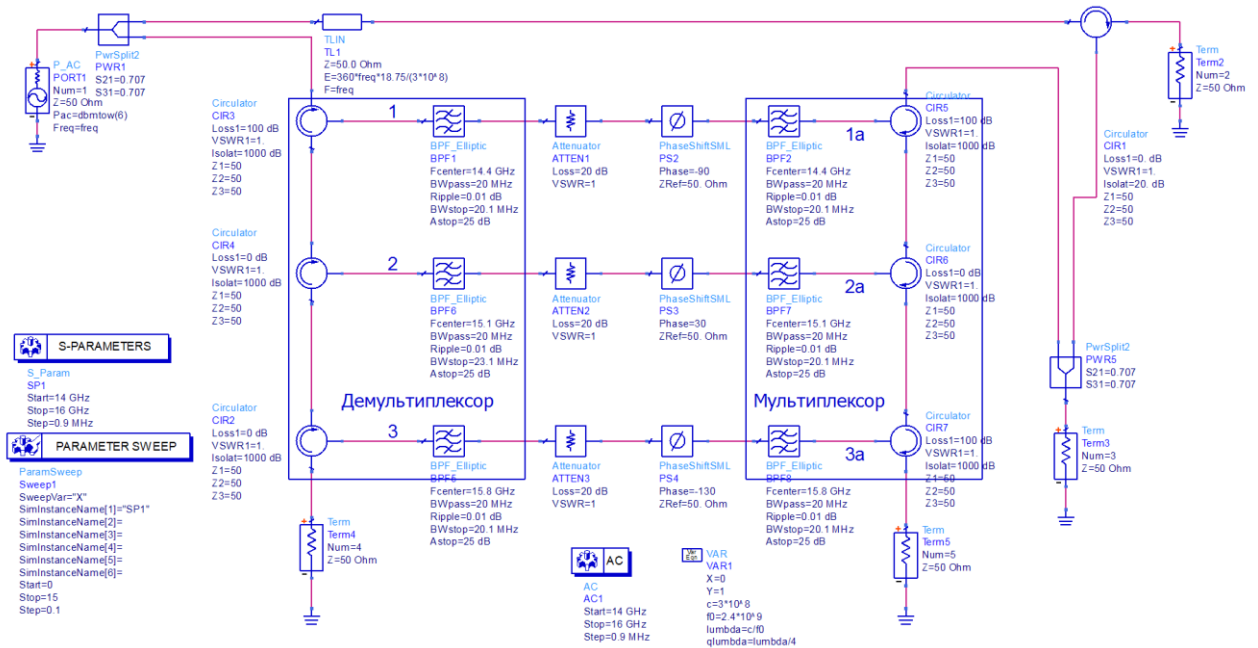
P_AC
PORT1
Num=1
Z=50 Ohm
Pac=dbmtow(6)
Freq=freq

PwrSplit2
PWR1
S21=0.707
S31=0.707

TLIN
TL1
Z=50.0 Ohm
E=360*freq*18.75/(3*10^8)
F=freq

Term
Term2
Num=2
Z=50 Ohm

Circulator
CIR3
Loss1=100 dB
VSWR1=1.
Isolat=1000 dB
Z1=50
Z2=50
Z3=50

1

BPF_Elliptic
BPF1
Fcenter=14.4 GHz
BWpass=20 MHz
Ripple=0.01 dB
BWstop=20.1 MHz
Astop=25 dB

Attenuator
ATTEN1
Loss=20 dB
VSWR=1

PhaseShiftSML
PS2
Phase=-90
ZRef=50. Ohm

BPF_Elliptic
BPF2
Fcenter=14.4 GHz
BWpass=20 MHz
Ripple=0.01 dB
BWstop=20.1 MHz
Astop=25 dB

1a

Circulator
CIR5
Loss1=100 dB
VSWR1=1.
Isolat=1000 dB
Z1=50
Z2=50
Z3=50

Circulator
CIR1
Loss1=0. dB
VSWR1=1.
Isolat=20. dB
Z1=50
Z2=50
Z3=50

Circulator
CIR4
Loss1=0 dB
VSWR1=1.
Isolat=1000 dB
Z1=50
Z2=50
Z3=50

2

BPF_Elliptic
BPF6
Fcenter=15.1 GHz
BWpass=20 MHz
Ripple=0.01 dB
BWstop=23.1 MHz
Astop=25 dB

Attenuator
ATTEN2
Loss=20 dB
VSWR=1

PhaseShiftSML
PS3
Phase=30
ZRef=50. Ohm

BPF_Elliptic
BPF7
Fcenter=15.1 GHz
BWpass=20 MHz
Ripple=0.01 dB
BWstop=20.1 MHz
Astop=25 dB

2a

Circulator
CIR6
Loss1=0 dB
VSWR1=1.
Isolat=1000 dB
Z1=50
Z2=50
Z3=50

S-PARAMETERS
S_Param
SP1
Start=14 GHz
Stop=16 GHz
Step=0.9 MHz

PwrSplit2
PWR5
S21=0.707
S31=0.707

Демультиплексор

Мультиплексор

PARAMETER SWEEP
ParamSweep
Sweep1
SweepVar="X"
SimInstanceName[1]="SP1"
SimInstanceName[2]=
SimInstanceName[3]=
SimInstanceName[4]=
SimInstanceName[5]=
SimInstanceName[6]=
Start=0
Stop=15
Step=0.1

Circulator
CIR2
Loss1=0 dB
VSWR1=1.
Isolat=1000 dB
Z1=50
Z2=50
Z3=50

3

BPF_Elliptic
BPF5
Fcenter=15.8 GHz
BWpass=20 MHz
Ripple=0.01 dB
BWstop=20.1 MHz
Astop=25 dB

Attenuator
ATTEN3
Loss=20 dB
VSWR=1

PhaseShiftSML
PS4
Phase=-130
ZRef=50. Ohm

BPF_Elliptic
BPF8
Fcenter=15.8 GHz
BWpass=20 MHz
Ripple=0.01 dB
BWstop=20.1 MHz
Astop=25 dB

3a

Circulator
CIR7
Loss1=100 dB
VSWR1=1.
Isolat=1000 dB
Z1=50
Z2=50
Z3=50

Term
Term3
Num=3
Z=50 Ohm

Term
Term4
Num=4
Z=50 Ohm

AC
AC
AC1
Start=14 GHz
Stop=16 GHz
Step=0.9 MHz

Var Eqn
VAR
VAR1
X=0
Y=1
c=3*10^8
f0=2.4*10^9
lumbda=c/f0
qlumbda=lumbda/4

Term
Term5
Num=5
Z=50 Ohm